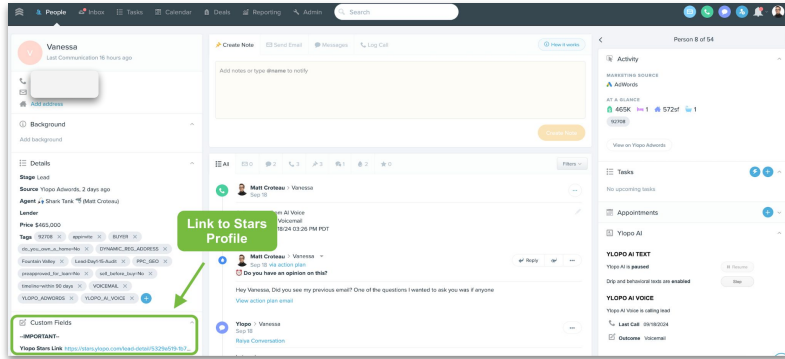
People Inbox Tasks Calendar Deals Reporting Admin Search

Vanessa
Last Communication 16 hours ago

Add address

Background
Add background

Details
Stage Lead
Source Ylopo Adwords, 2 days ago
Agent Shark Tank (Matt Croteau)
Lender
Price $465,000
Tags 92108 approvals BUYER do_you_own_a_home=No DYNAMIC_BEG_ADDRESS Fountain Valley Lead-Day1-15-Audit PPC_GEO preapproved_for_loan=No sell_before_buy=No timeline=within 90 days VOICEMAIL YLOPO_ADWORDS YLOPO_AI_VOICE

Custom Fields
--IMPORTANT--
Ylopo Stars Link https://stars.ylopo.com/lead-detail/5329a519-1b7...

Link to Stars Profile

Create Note Send Email Messages Log Call How it works
Add notes or type @name to notify
Create Note

All 0 2 2 2 1 2 0 Filters

Matt Croteau > Vanessa
Sep 18
...e AI Voice
Voicemail
.../18/24 03:26 PM PDT

Matt Croteau > Vanessa
Sep 18 via action plan
Do you have an opinion on this?
Reply
Hey Vanessa, Did you see my previous email? One of the questions I wanted to ask you was if anyone
View action plan email

Ylopo > Vanessa
Sep 18
Raiya Conversation

Person 8 of 54

Activity
MARKETING SOURCE
AdWords
AT A GLANCE
465K 1 4 572sf 1
92108
View on Ylopo Adwords

Tasks
No upcoming tasks

Appointments

Ylopo AI
YLOPO AI TEXT
Ylopo AI is paused Resume
Drip and behavioral texts are enabled Stop
YLOPO AI VOICE
Ylopo AI Voice is calling lead
Last Call 09/18/2024
Outcome Voicemail